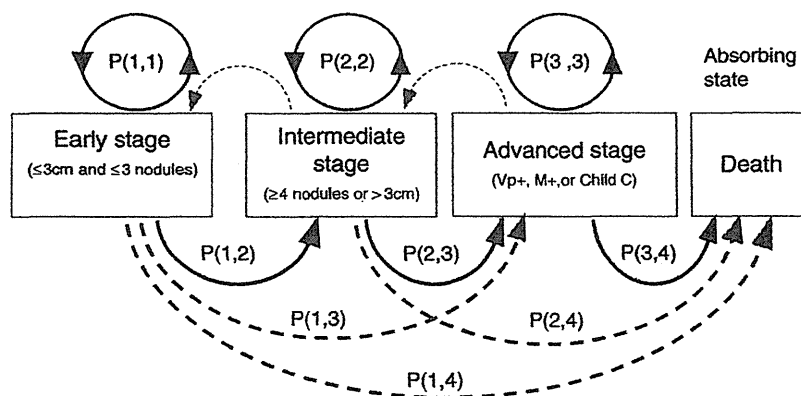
P(1,1)

P(2,2)

P(3 ,3)

Absorbing state

Early stage
(≤3cm and ≤3 nodules)

Intermediate stage
(≥4 nodules or >3cm)

Advanced stage
(Vp+, M+,or Child C)

Death

P(1,2)

P(2,3)

P(3,4)

P(1,3)

P(2,4)

P(1,4)